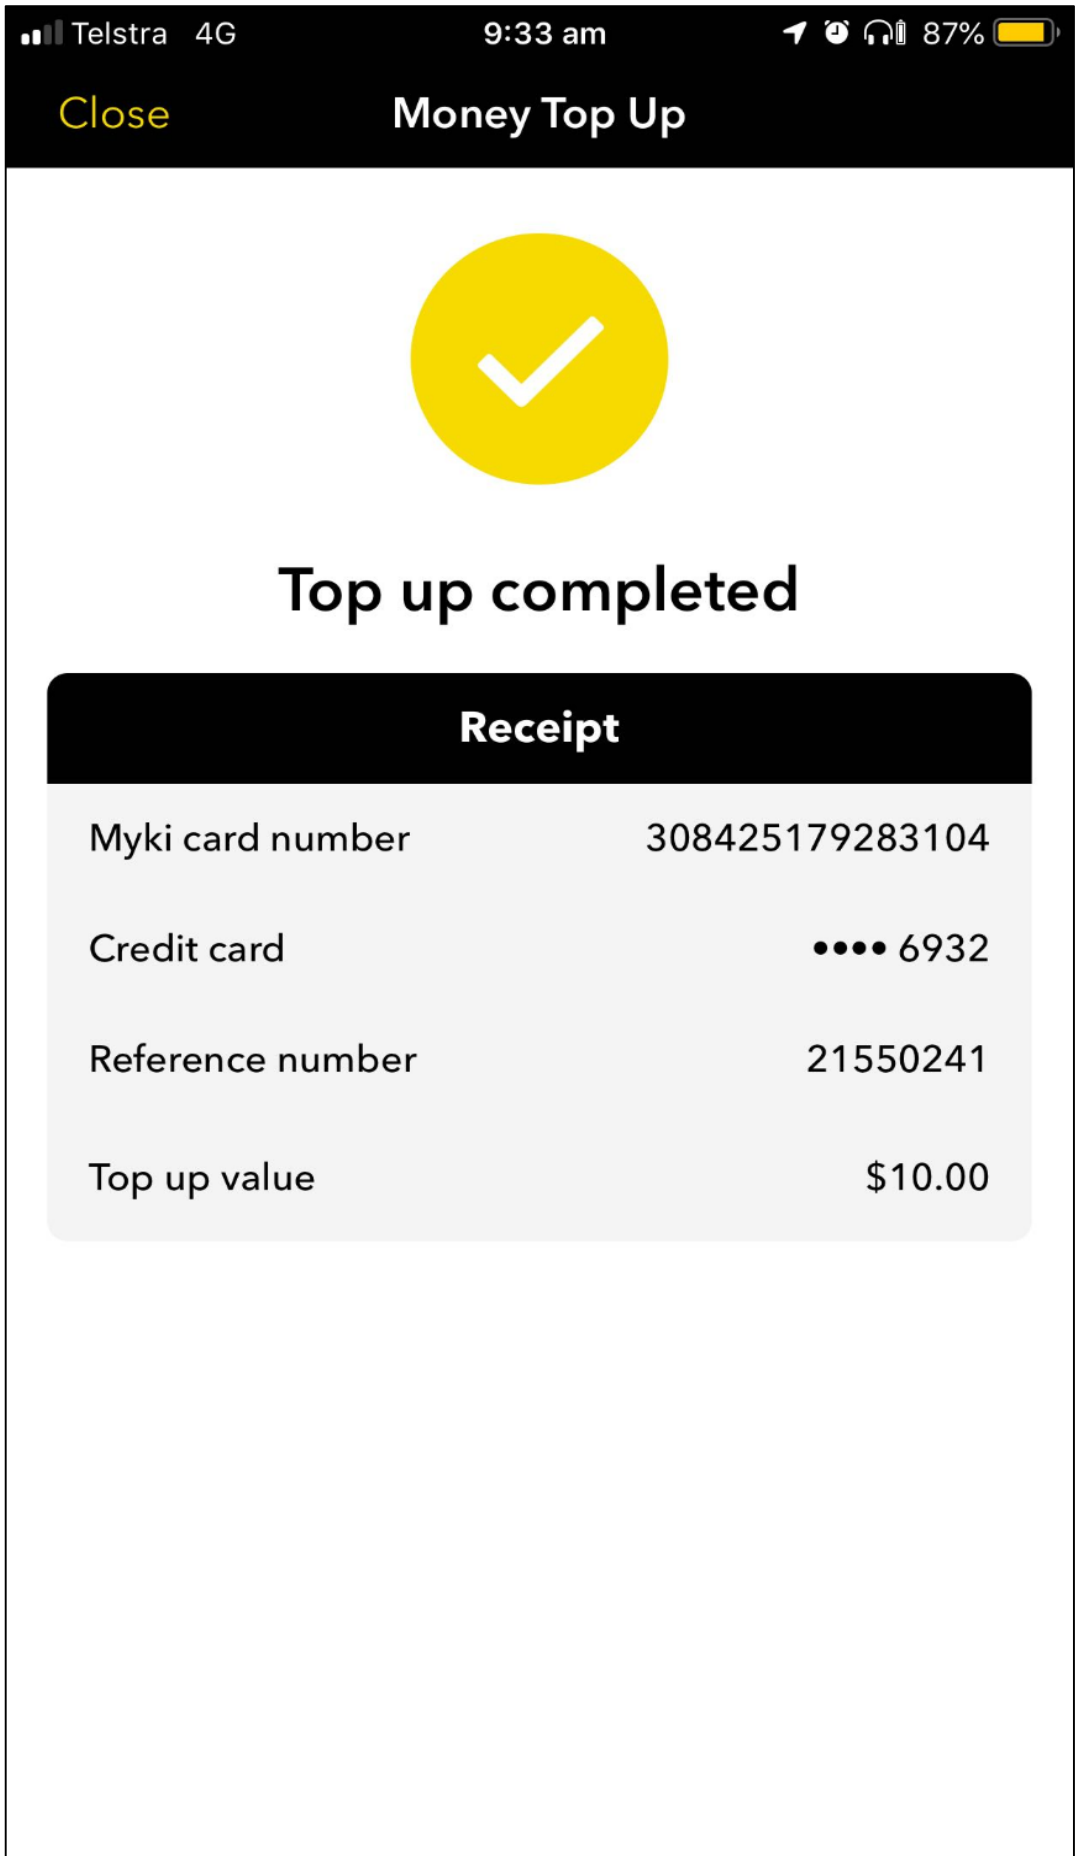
Telstra 4G 9:33 am 87%

Close Money Top Up

Top up completed

Receipt

| | |
|---|---|
| Myki card number | 308425179283104 |
| Credit card | •••• 6932 |
| Reference number | 21550241 |
| Top up value | $10.00 |